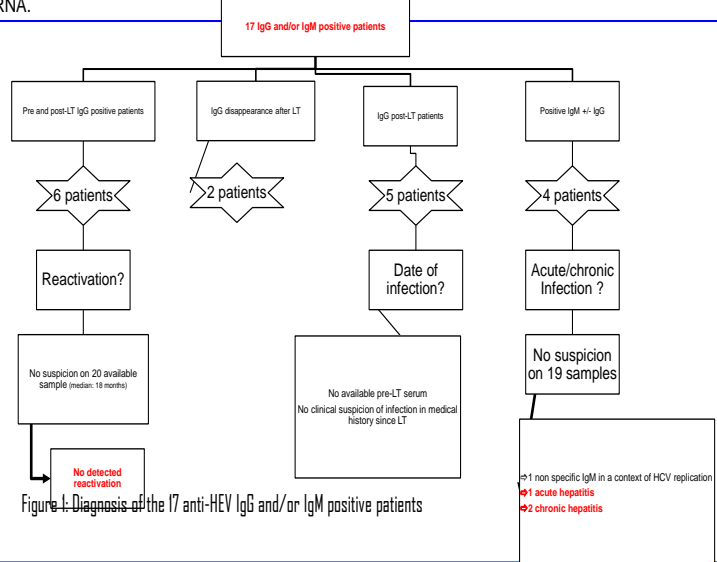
RNA.

17 IgG and/or IgM positive patients

Pre and post-LT IgG positive patients

IgG disappearance after LT

IgG post-LT patients

Positive IgM +/- IgG

6 patients

2 patients

5 patients

4 patients

Reactivation?

Date of infection?

Acute/chronic Infection ?

No suspicion on 20 available sample (median: 18 months)

No available pre-LT serum
No clinical suspicion of infection in medical history since LT

No suspicion on 19 samples

No detected reactivation

⇨1 non specific IgM in a context of HCV replication
⇨1 acute hepatitis
⇨2 chronic hepatitis

Figure 1: Diagnosis of the 17 anti-HEV IgG and/or IgM positive patients